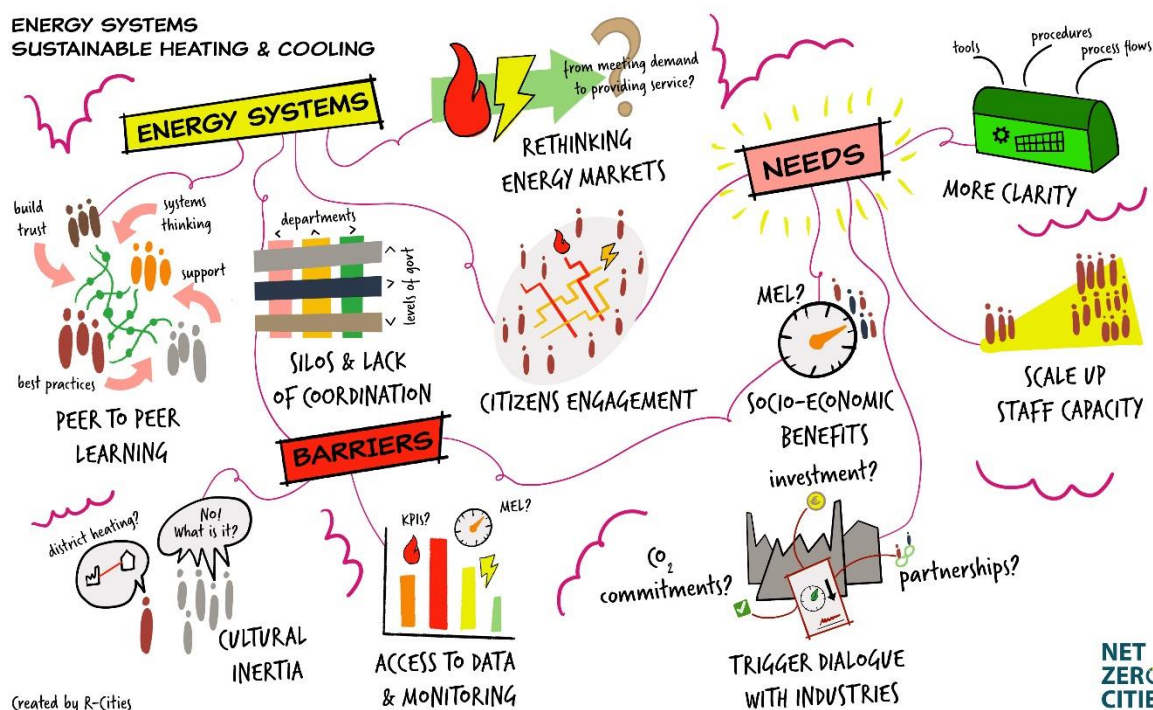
ENERGY SYSTEMS
SUSTAINABLE HEATING & COOLING

ENERGY SYSTEMS

from meeting demand to providing service?

RETHINKING ENERGY MARKETS

NEEDS

tools
procedures
process flows

MORE CLARITY

build trust
systems thinking
support
best practices

PEER TO PEER LEARNING

departments
levels of govt

SILOS & LACK OF COORDINATION

CITIZENS ENGAGEMENT

MEL?

SOCIO-ECONOMIC BENEFITS

SCALE UP STAFF CAPACITY

BARRIERS

investment?

district heating?
No! What is it?

CULTURAL INERTIA

KPIS?
MEL?

ACCESS TO DATA & MONITORING

$CO_2$ commitments?

partnerships?

TRIGGER DIALOGUE WITH INDUSTRIES

Created by R-Cities

NET ZERO CITIE